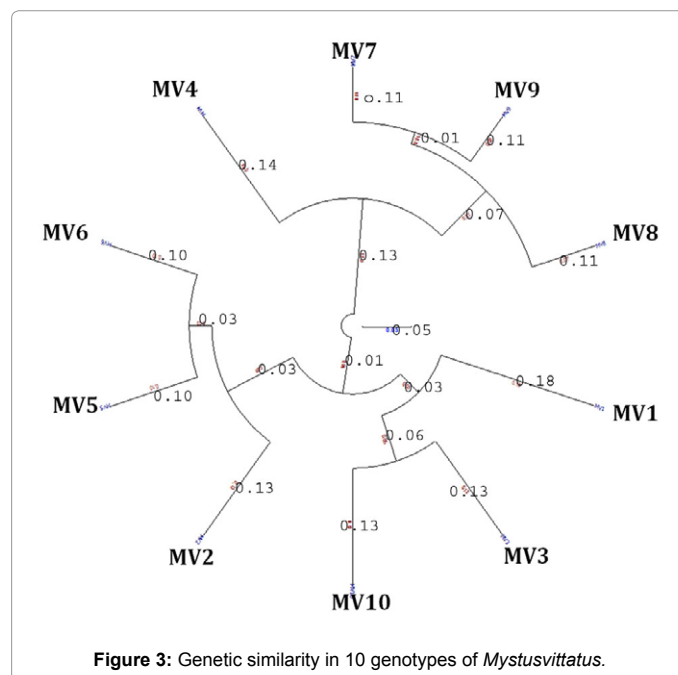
MV7
MV4
0.11
MV9
0.01
0.11
0.14
0.07
MV6
MV8
0.10
0.13
0.11
0.03
0.05
0.01
0.03
0.03
0.18
MV5
0.10
MV1
0.06
0.13
0.13
0.13
MV2
MV3
MV10

**Figure 3:** Genetic similarity in 10 genotypes of *Mystusvittatus.*